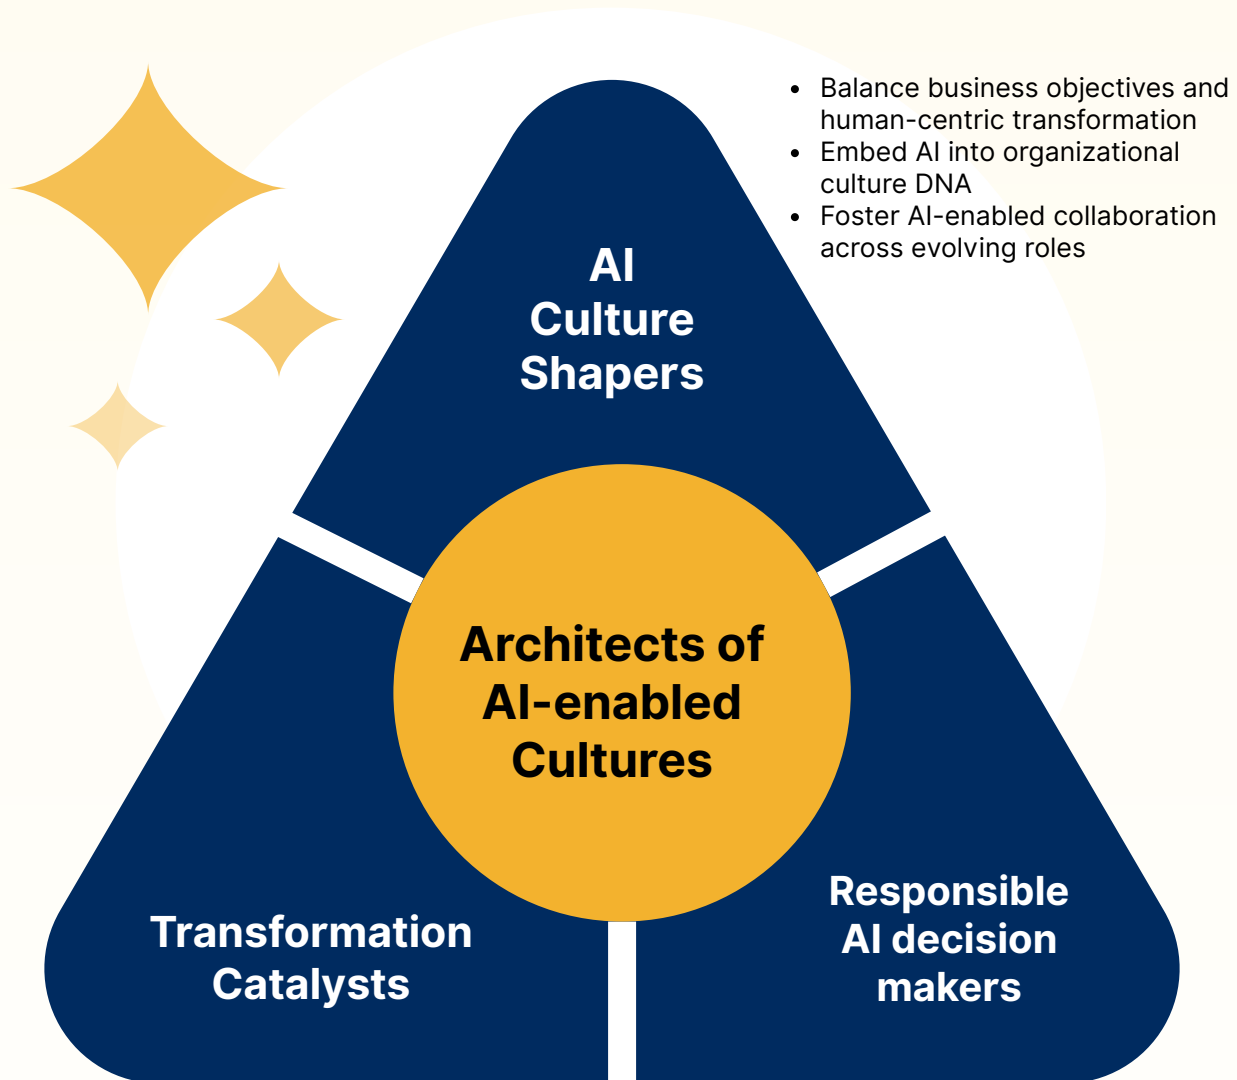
- Balance business objectives and human-centric transformation
- Embed AI into organizational culture DNA
- Foster AI-enabled collaboration across evolving roles

AI Culture Shapers

Architects of AI-enabled Cultures

Transformation Catalysts

Responsible AI decision makers